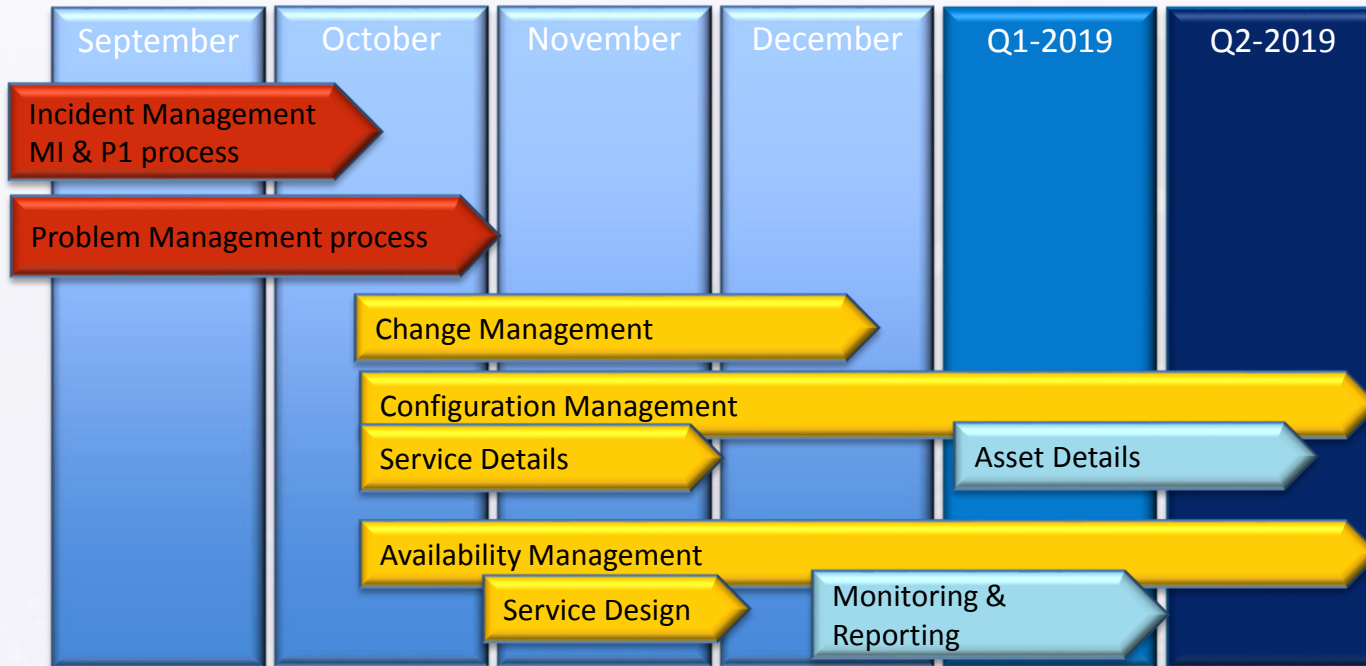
September

October

November

December

Q1-2019

Q2-2019

Incident Management MI & P1 process

Problem Management process

Change Management

Configuration Management

Service Details

Asset Details

Availability Management

Service Design

Monitoring & Reporting